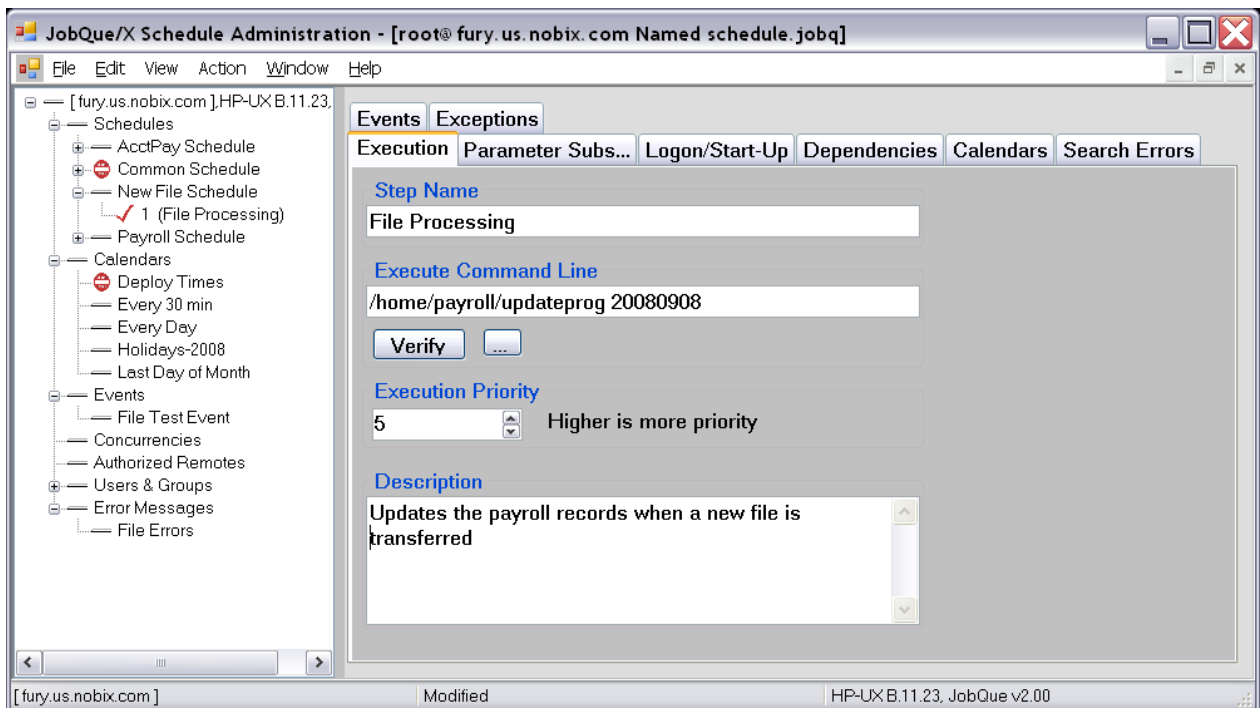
JobQue/X Schedule Administration - [root@ fury.us.nobix.com Named schedule.jobq]

File Edit View Action Window Help

[ fury.us.nobix.com ],HP-UX B.11.23,
Schedules
AcctPay Schedule
Common Schedule
New File Schedule
1 (File Processing)
Payroll Schedule
Calendars
Deploy Times
Every 30 min
Every Day
Holidays-2008
Last Day of Month
Events
File Test Event
Concurrencies
Authorized Remotes
Users & Groups
Error Messages
File Errors

Events | Exceptions
Execution | Parameter Subs... | Logon/Start-Up | Dependencies | Calendars | Search Errors

Step Name
File Processing

Execute Command Line
/home/payroll/updateprog 20080908
Verify ...

Execution Priority
5 Higher is more priority

Description
Updates the payroll records when a new file is transferred

[ fury.us.nobix.com ] Modified HP-UX B.11.23, JobQue v2.00